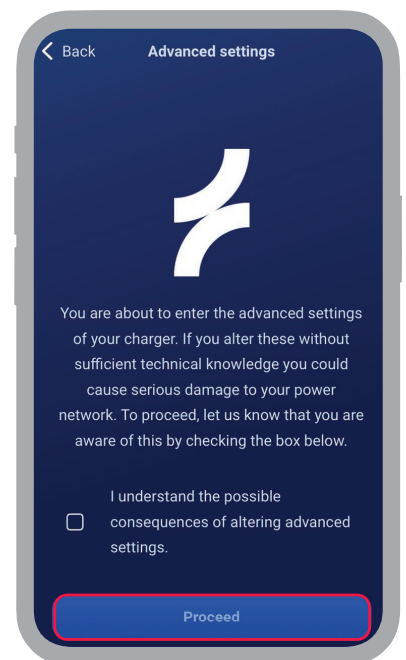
Back

Advanced settings

You are about to enter the advanced settings of your charger. If you alter these without sufficient technical knowledge you could cause serious damage to your power network. To proceed, let us know that you are aware of this by checking the box below.

I understand the possible consequences of altering advanced settings.

Proceed